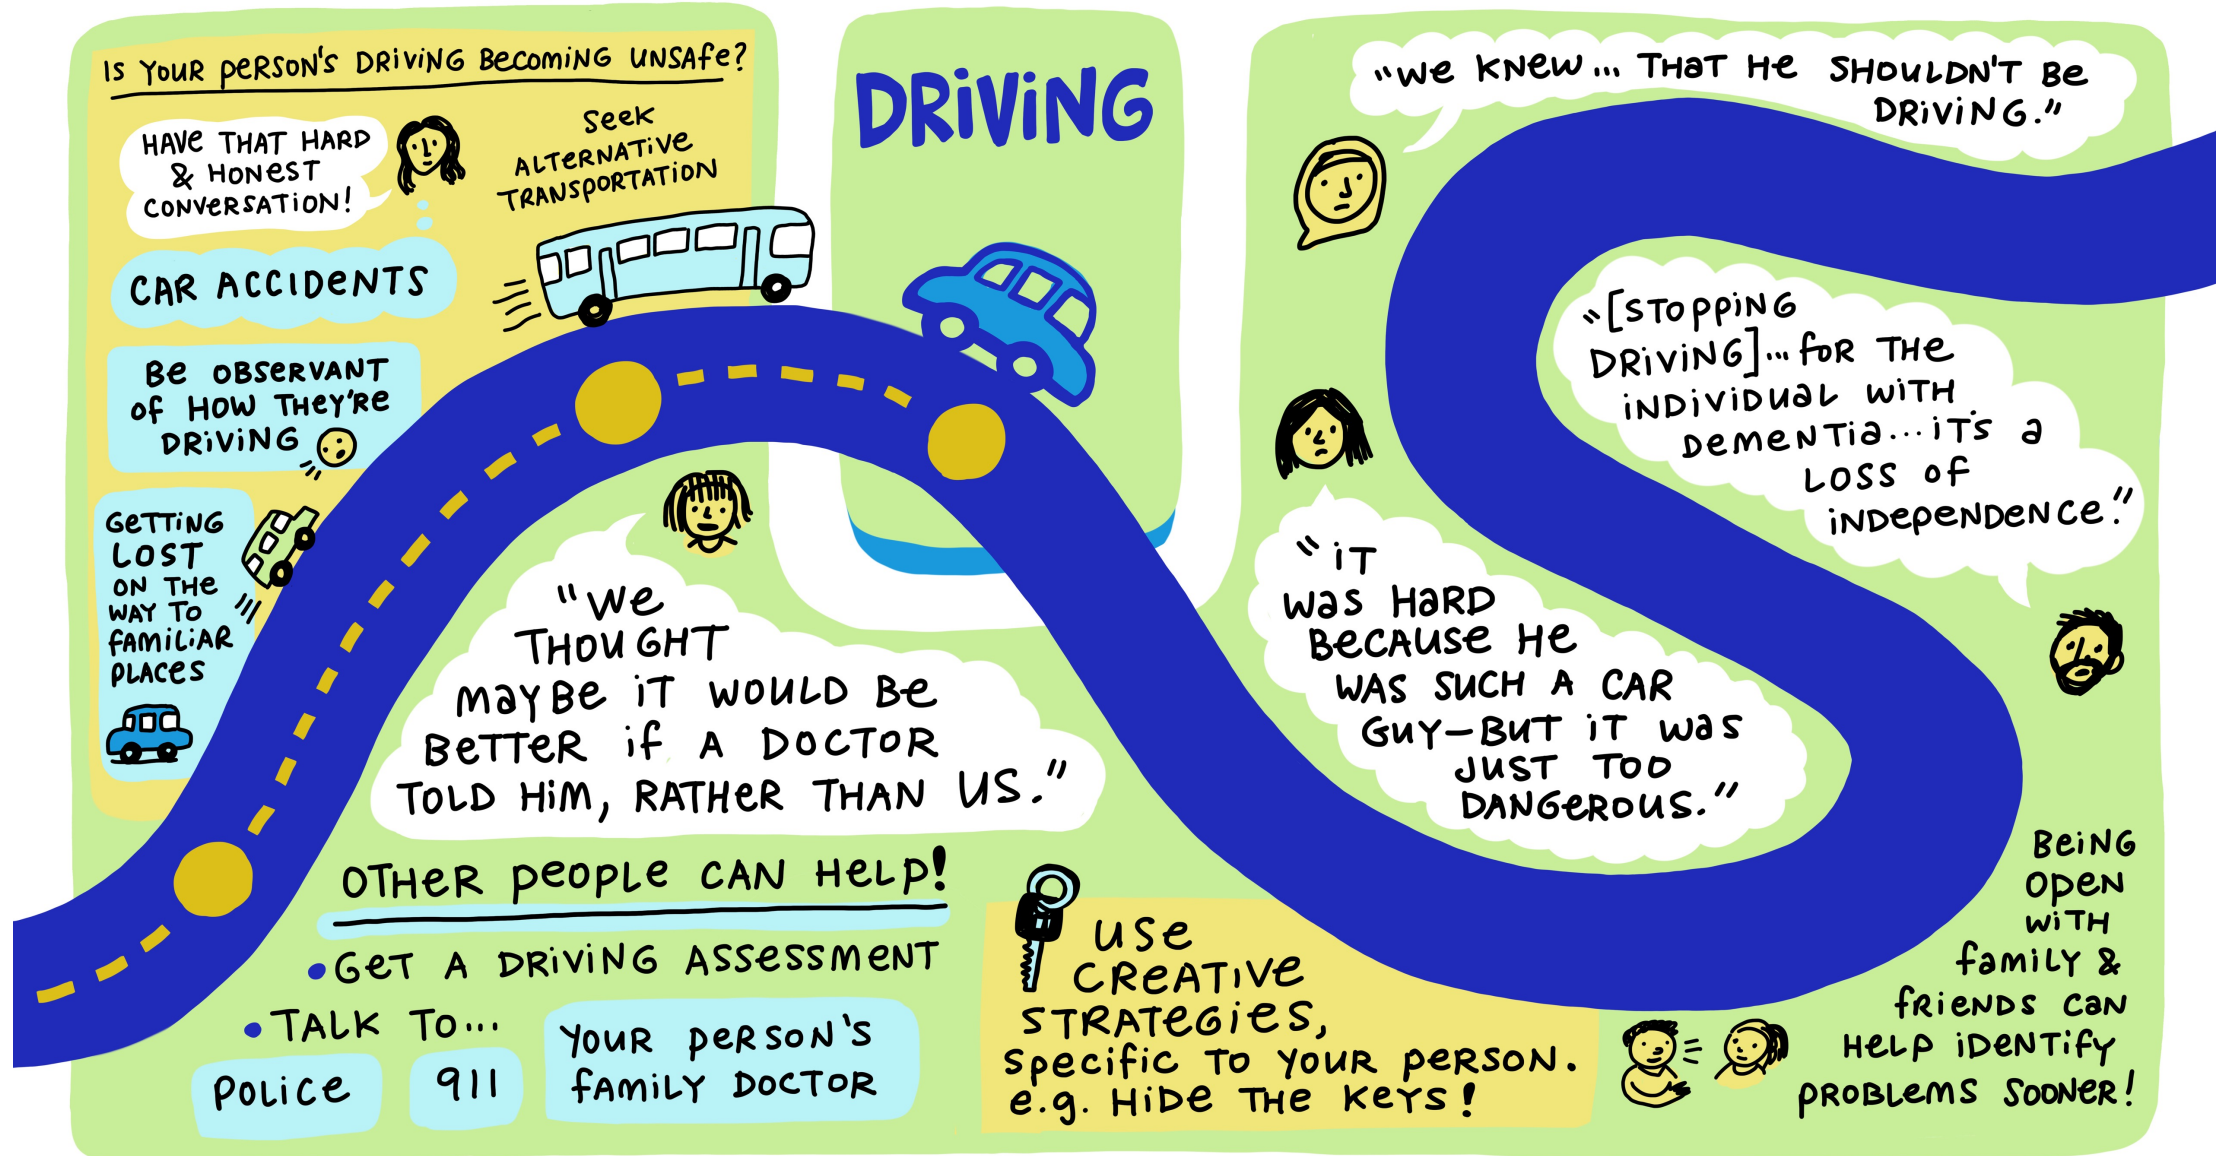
IS YOUR PERSON'S DRIVING BECOMING UNSAFE?

HAVE THAT HARD & HONEST CONVERSATION!

SEEK ALTERNATIVE TRANSPORTATION

CAR ACCIDENTS

BE OBSERVANT OF HOW THEY'RE DRIVING

GETTING LOST ON THE WAY TO FAMILIAR PLACES

DRIVING

"WE THOUGHT MAYBE IT WOULD BE BETTER IF A DOCTOR TOLD HIM, RATHER THAN US."

"WE KNEW... THAT HE SHOULDN'T BE DRIVING."

"[STOPPING DRIVING]... FOR THE INDIVIDUAL WITH DEMENTIA... IT'S A LOSS OF INDEPENDENCE."

"IT WAS HARD BECAUSE HE WAS SUCH A CAR GUY—BUT IT WAS JUST TOO DANGEROUS."

OTHER PEOPLE CAN HELP!

• GET A DRIVING ASSESSMENT

• TALK TO...

POLICE

911

YOUR PERSON'S FAMILY DOCTOR

USE CREATIVE STRATEGIES, SPECIFIC TO YOUR PERSON. e.g. HIDE THE KEYS!

BEING OPEN WITH FAMILY & FRIENDS CAN HELP IDENTIFY PROBLEMS SOONER!